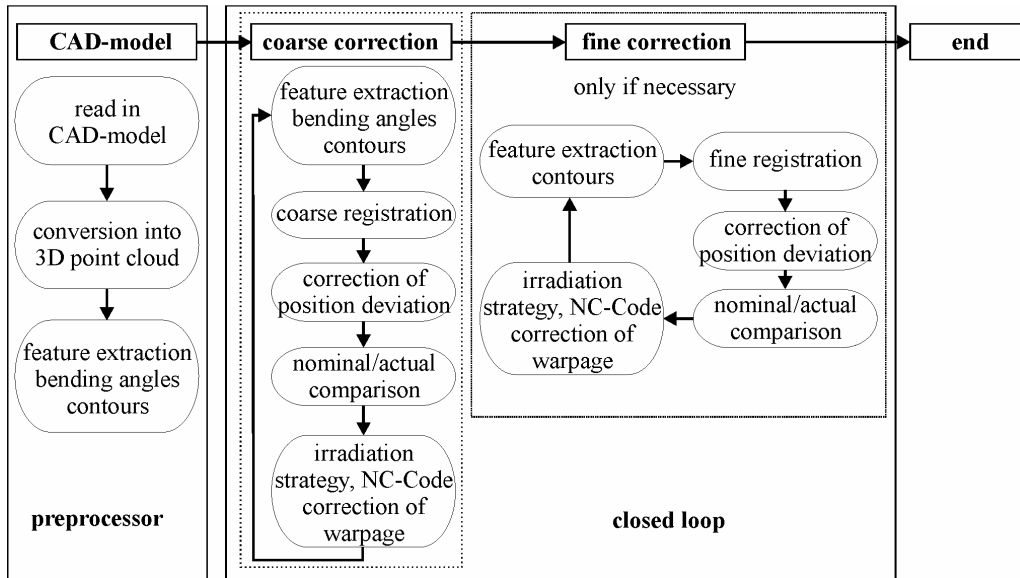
CAD-model

coarse correction

fine correction

end

read in CAD-model

conversion into 3D point cloud

feature extraction bending angles contours

preprocessor

feature extraction bending angles contours

coarse registration

correction of position deviation

nominal/actual comparison

irradiation strategy, NC-Code correction of warpage

only if necessary

feature extraction contours

fine registration

correction of position deviation

nominal/actual comparison

irradiation strategy, NC-Code correction of warpage

closed loop